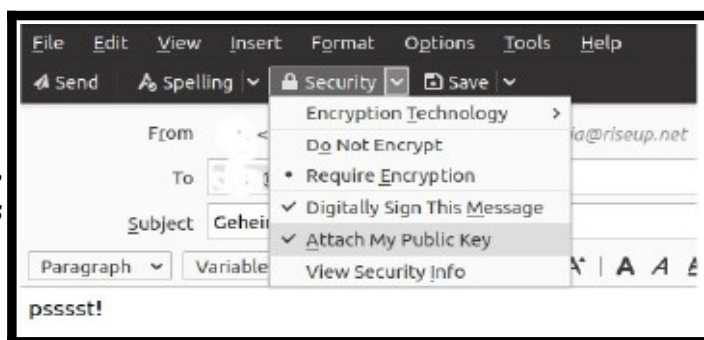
File Edit View Insert Format Options Tools Help

Send Spelling Security Save

From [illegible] ia@riseup.net

To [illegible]

Subject Gehei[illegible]

Paragraph Variable

Encryption Technology >

Do Not Encrypt

• Require Encryption

✓ Digitally Sign This Message

✓ Attach My Public Key

View Security Info

A A

psssst!